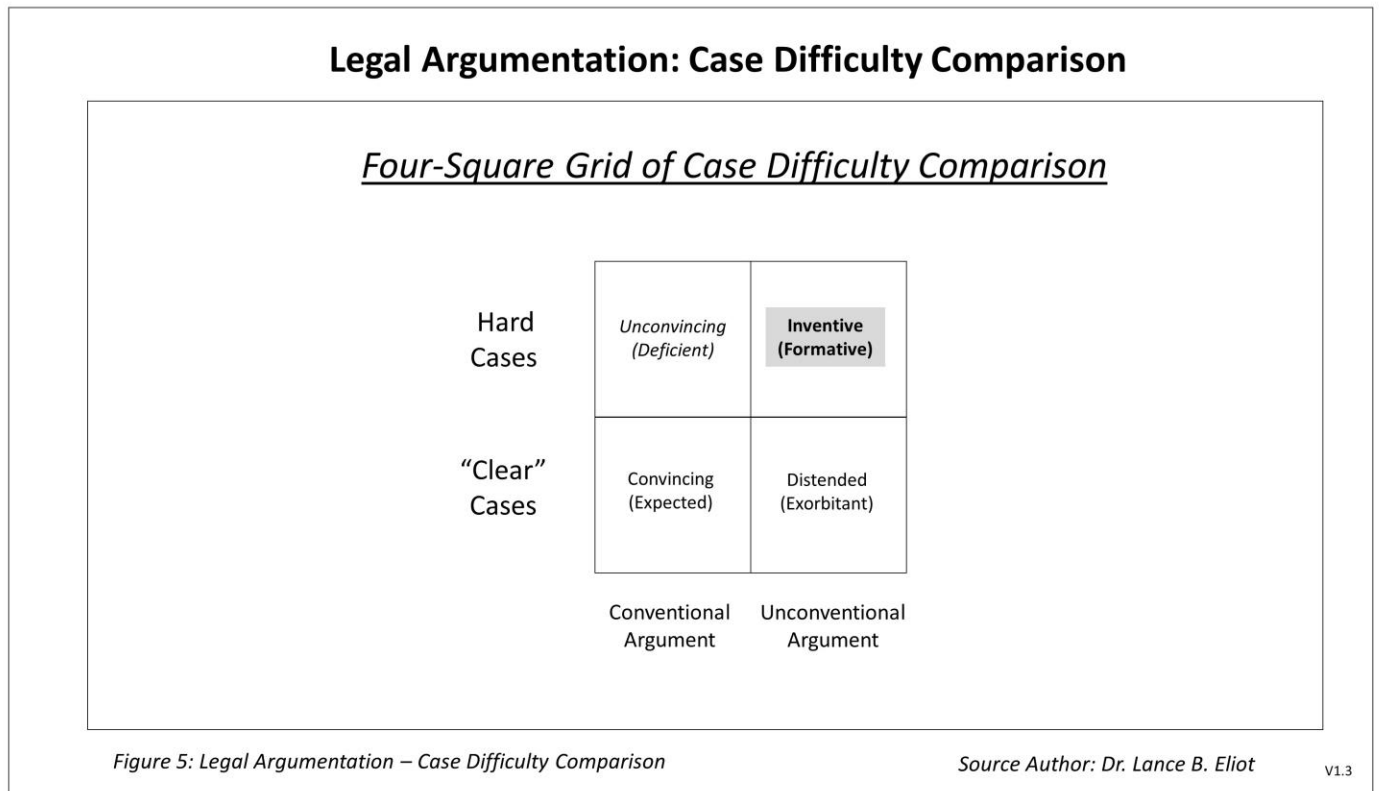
Legal Argumentation: Case Difficulty Comparison

Four-Square Grid of Case Difficulty Comparison

| | Conventional Argument | Unconventional Argument |
|---|---|---|
| Hard Cases | Unconvincing (Deficient) | Inventive (Formative) |
| "Clear" Cases | Convincing (Expected) | Distended (Exorbitant) |

Figure 5: Legal Argumentation – Case Difficulty Comparison

Source Author: Dr. Lance B. Eliot

V1.3